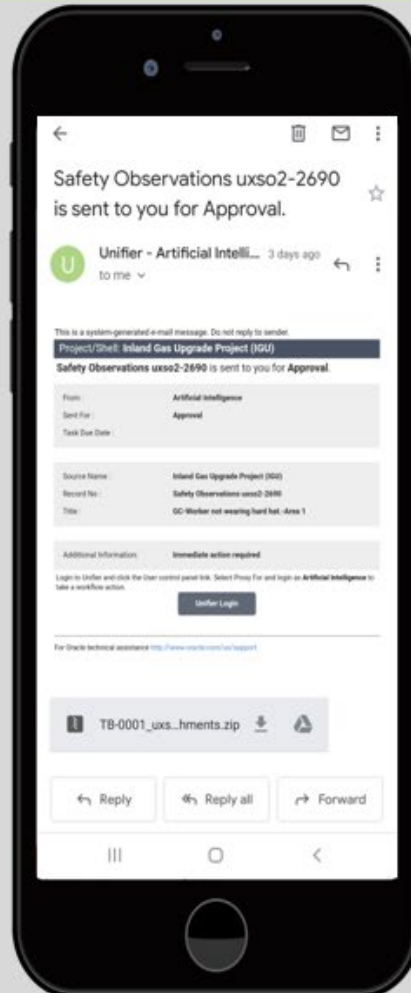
Safety Observations uxso2-2690 is sent to you for Approval.

U

Unifier - Artificial Intelli... 3 days ago

to me

This is a system-generated e-mail message. Do not reply to sender.

Project/Shell: Inland Gas Upgrade Project (IGU)

Safety Observations uxso2-2690 is sent to you for Approval.

| | |
|---|---|
| From: | Artificial Intelligence |
| Sent For: | Approval |
| Task Due Date: | |

| | |
|---|---|
| Source Name: | Inland Gas Upgrade Project (IGU) |
| Record No.: | Safety Observations uxso2-2690 |
| Title: | GC-Worker not wearing hard hat.-Area 1 |

| | |
|---|---|
| Additional Information: | Immediate action required |

Login to Unifier and click the User control panel link. Select Proxy For and login as Artificial Intelligence to take a workflow action.

Unifier Login

For Oracle technical assistance http://www.oracle.com/us/support

TB-0001_uxs...hments.zip

Reply

Reply all

Forward